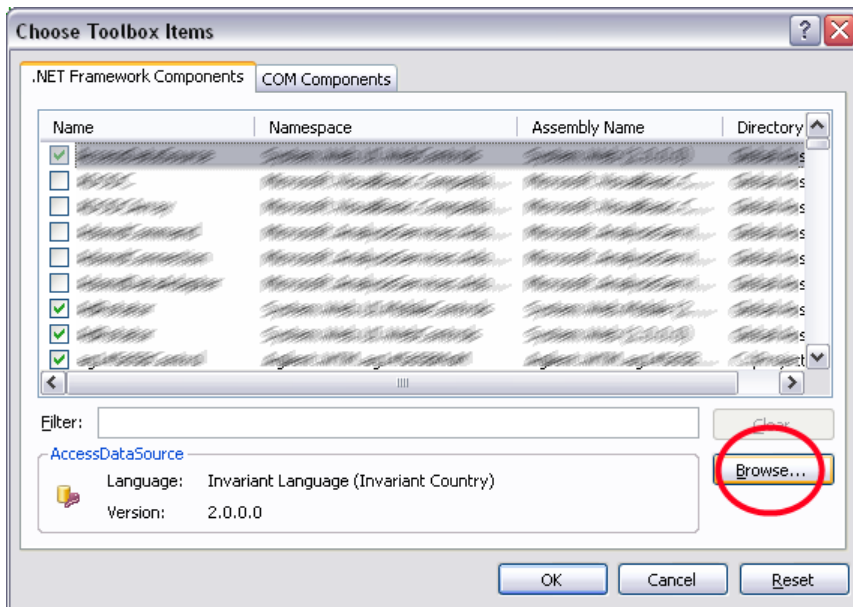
Choose Toolbox Items

.NET Framework Components | COM Components

| Name | Namespace | Assembly Name | Directory |
|---|---|---|---|
| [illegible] | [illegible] | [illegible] | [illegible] |
| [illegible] | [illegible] | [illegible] | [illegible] |
| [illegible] | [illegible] | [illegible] | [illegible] |
| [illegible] | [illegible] | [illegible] | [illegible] |
| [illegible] | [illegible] | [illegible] | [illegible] |
| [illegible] | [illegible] | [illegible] | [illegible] |
| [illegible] | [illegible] | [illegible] | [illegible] |
| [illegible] | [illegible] | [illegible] | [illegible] |
| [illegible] | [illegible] | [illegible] | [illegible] |

Filter:

Clear

AccessDataSource

Language: Invariant Language (Invariant Country)

Version: 2.0.0.0

Browse...

OK Cancel Reset